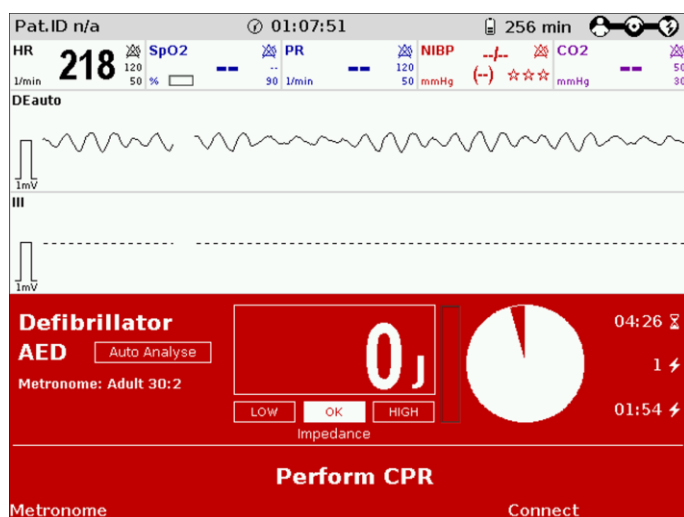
Pat.ID n/a

01:07:51

256 min

HR 218 120 50 1/min

SpO2 -- % 90

PR -- 120 50 1/min

NIBP --/-- (--) ☆☆☆ mmHg

CO2 -- 50 30 mmHg

DEauto

1mV

III

1mV

Defibrillator

AED

Auto Analyse

Metronome: Adult 30:2

0 J

LOW

OK

HIGH

Impedance

04:26

1

01:54

Perform CPR

Metronome

Connect